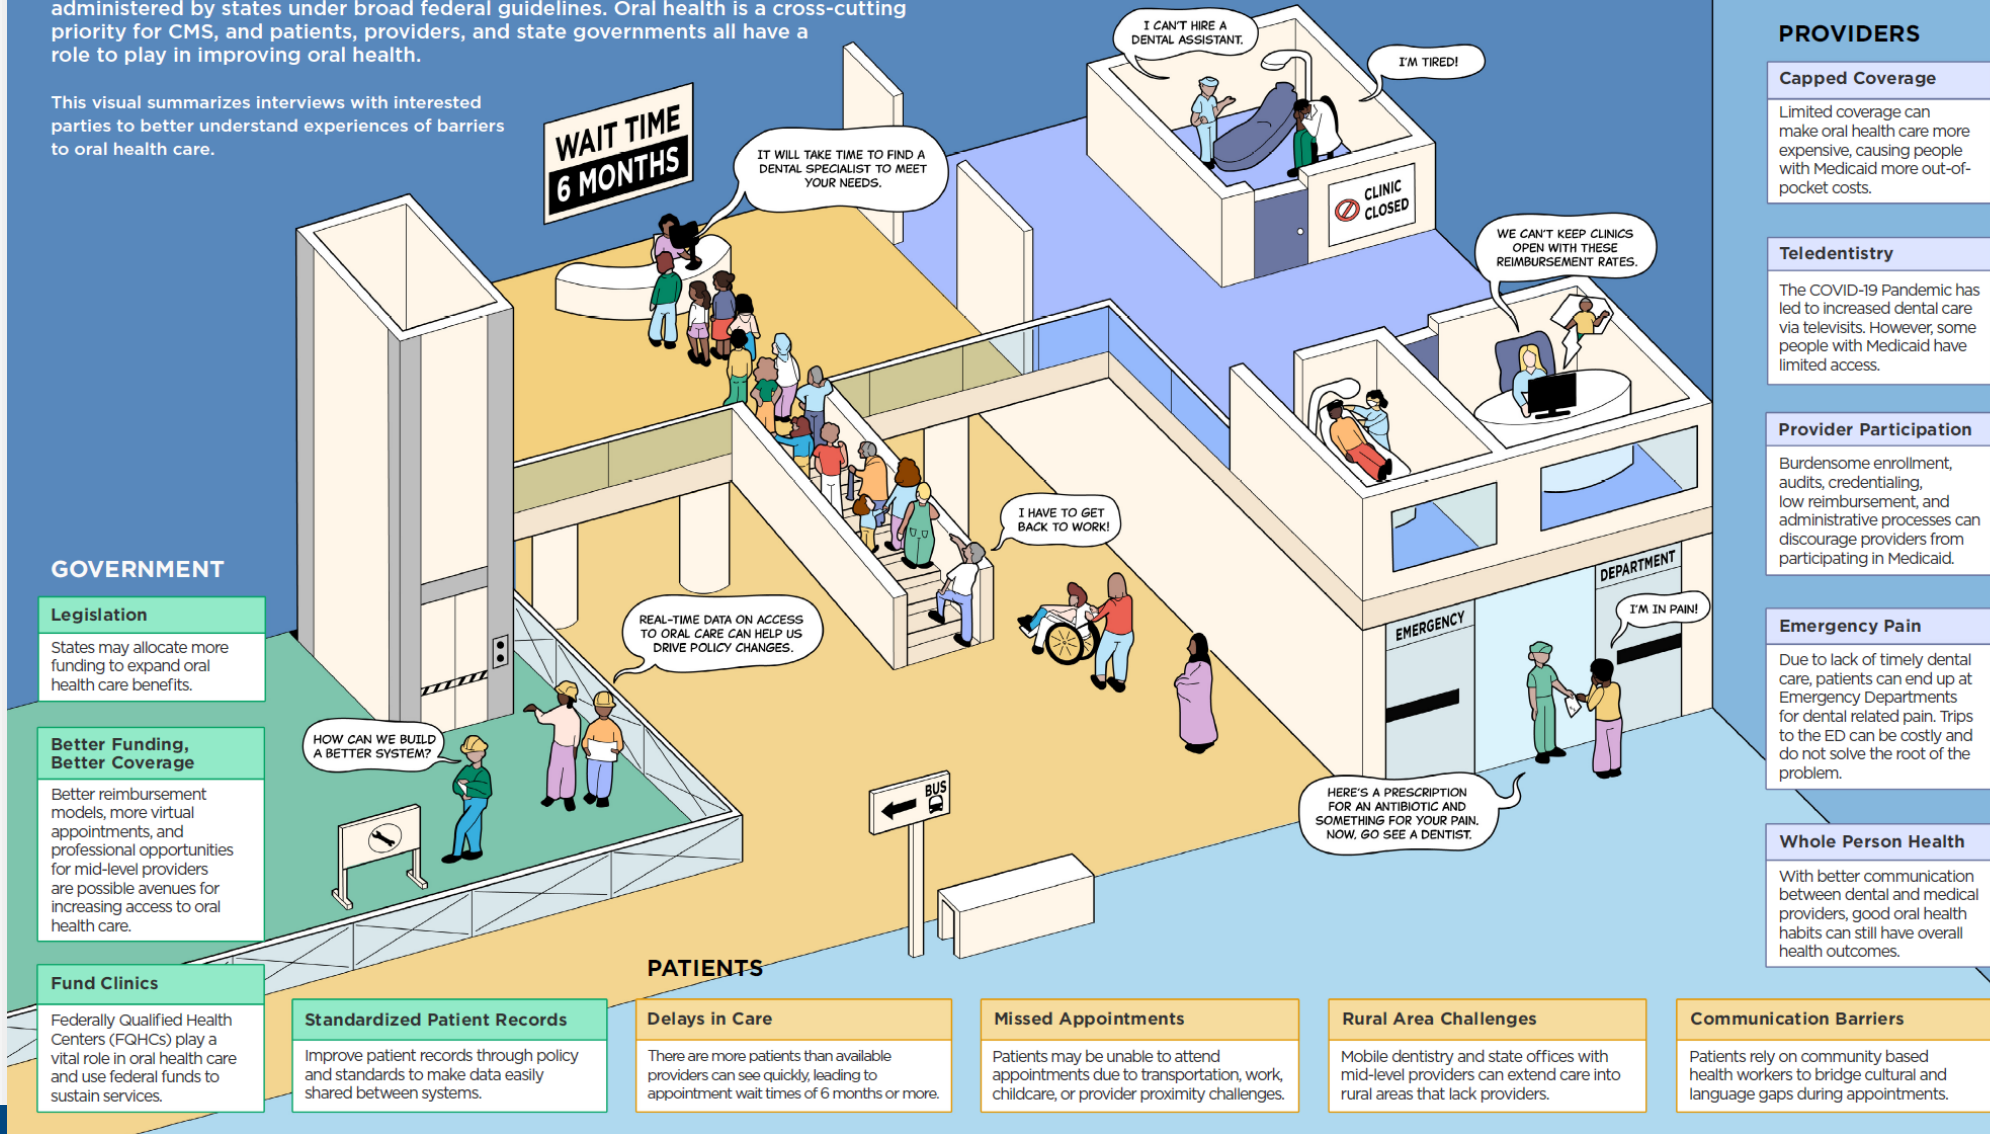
administered by states under broad federal guidelines. Oral health is a cross-cutting priority for CMS, and patients, providers, and state governments all have a role to play in improving oral health.

This visual summarizes interviews with interested parties to better understand experiences of barriers to oral health care.

WAIT TIME 6 MONTHS

IT WILL TAKE TIME TO FIND A DENTAL SPECIALIST TO MEET YOUR NEEDS.

I CAN'T HIRE A DENTAL ASSISTANT.

I'M TIRED!

CLINIC CLOSED

WE CAN'T KEEP CLINICS OPEN WITH THESE REIMBURSEMENT RATES.

I HAVE TO GET BACK TO WORK!

REAL-TIME DATA ON ACCESS TO ORAL CARE CAN HELP US DRIVE POLICY CHANGES.

HOW CAN WE BUILD A BETTER SYSTEM?

EMERGENCY

DEPARTMENT

I'M IN PAIN!

HERE'S A PRESCRIPTION FOR AN ANTIBIOTIC AND SOMETHING FOR YOUR PAIN. NOW, GO SEE A DENTIST.

BUS

PROVIDERS

Capped Coverage
Limited coverage can make oral health care more expensive, causing people with Medicaid more out-of-pocket costs.

Teledentistry
The COVID-19 Pandemic has led to increased dental care via televisits. However, some people with Medicaid have limited access.

Provider Participation
Burdensome enrollment, audits, credentialing, low reimbursement, and administrative processes can discourage providers from participating in Medicaid.

Emergency Pain
Due to lack of timely dental care, patients can end up at Emergency Departments for dental related pain. Trips to the ED can be costly and do not solve the root of the problem.

Whole Person Health
With better communication between dental and medical providers, good oral health habits can still have overall health outcomes.

GOVERNMENT

Legislation
States may allocate more funding to expand oral health care benefits.

Better Funding, Better Coverage
Better reimbursement models, more virtual appointments, and professional opportunities for mid-level providers are possible avenues for increasing access to oral health care.

Fund Clinics
Federally Qualified Health Centers (FQHCs) play a vital role in oral health care and use federal funds to sustain services.

PATIENTS

Standardized Patient Records
Improve patient records through policy and standards to make data easily shared between systems.

Delays in Care
There are more patients than available providers can see quickly, leading to appointment wait times of 6 months or more.

Missed Appointments
Patients may be unable to attend appointments due to transportation, work, childcare, or provider proximity challenges.

Rural Area Challenges
Mobile dentistry and state offices with mid-level providers can extend care into rural areas that lack providers.

Communication Barriers
Patients rely on community based health workers to bridge cultural and language gaps during appointments.